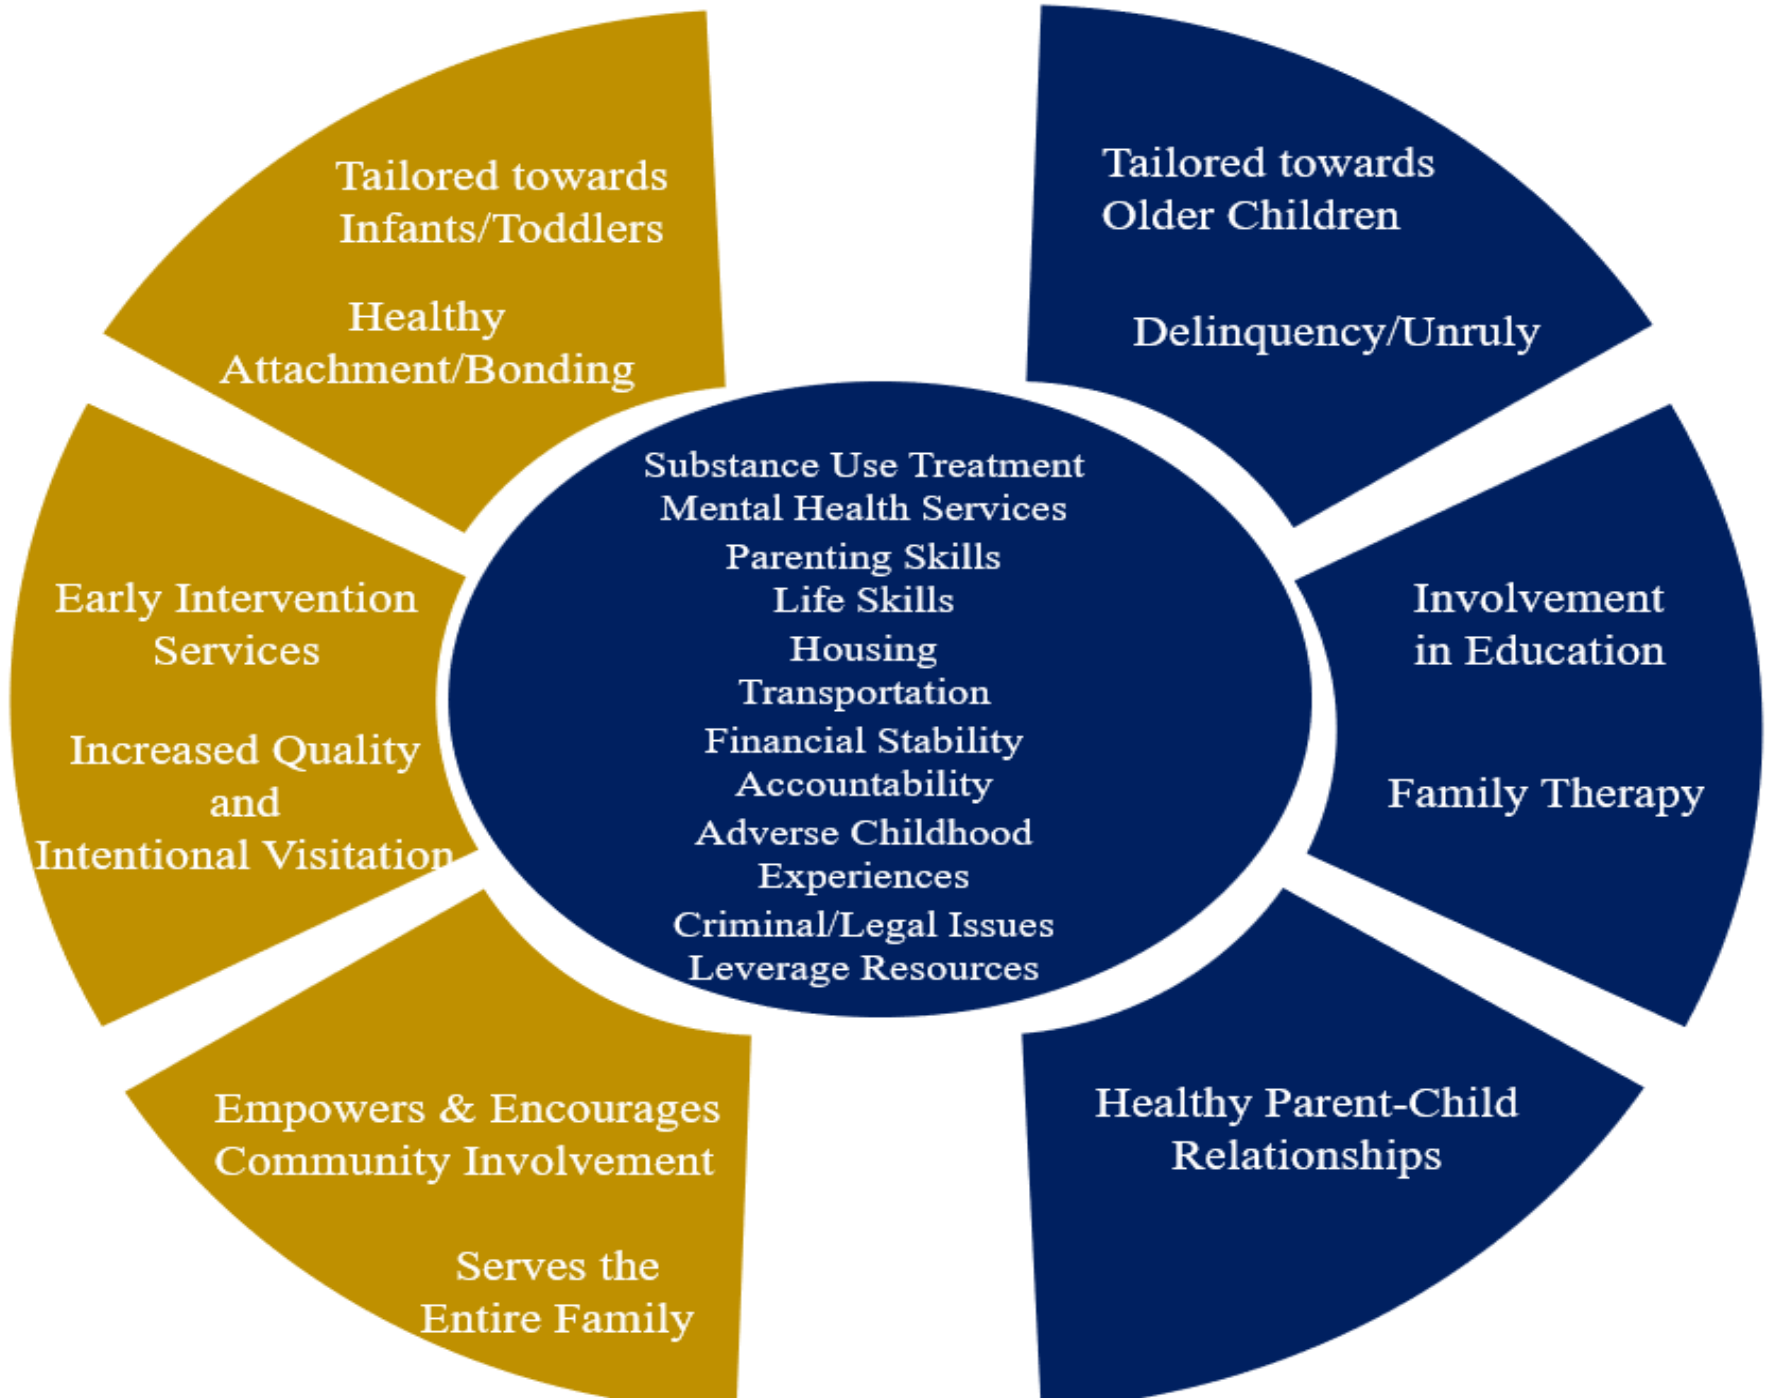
Tailored towards Infants/Toddlers

Healthy Attachment/Bonding

Tailored towards Older Children

Delinquency/Unruly

Early Intervention Services

Increased Quality and Intentional Visitation

Substance Use Treatment
Mental Health Services
Parenting Skills
Life Skills
Housing
Transportation
Financial Stability
Accountability
Adverse Childhood Experiences
Criminal/Legal Issues
Leverage Resources

Involvement in Education

Family Therapy

Empowers & Encourages Community Involvement

Serves the Entire Family

Healthy Parent-Child Relationships